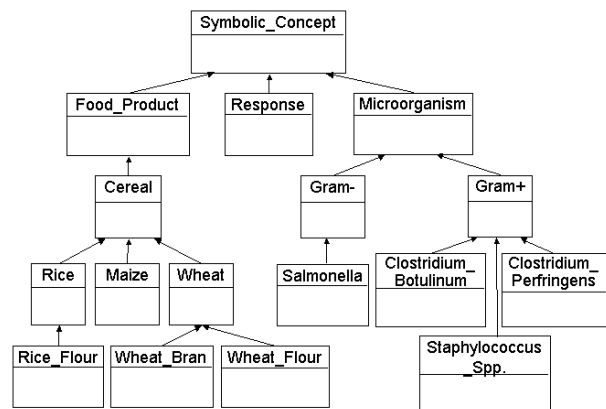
Symbolic_Concept

Food_Product

Response

Microorganism

Cereal

Gram-

Gram+

Rice

Maize

Wheat

Salmonella

Clostridium_
Botulinum

Clostridium_
Perfringens

Rice_Flour

Wheat_Bran

Wheat_Flour

Staphylococcus
_Spp.